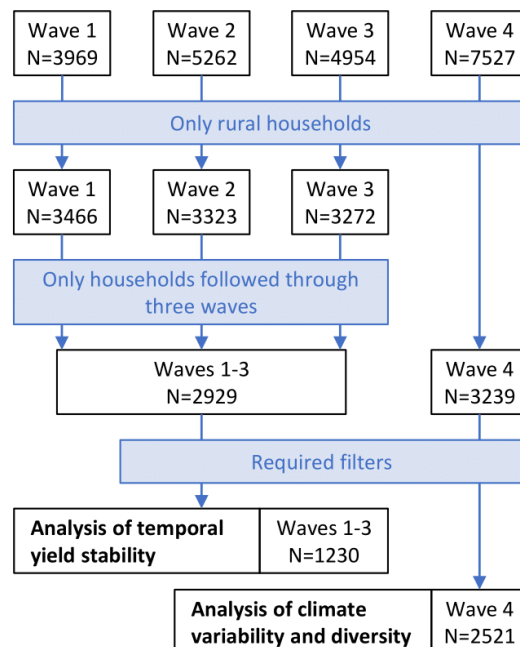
Wave 1
N=3969

Wave 2
N=5262

Wave 3
N=4954

Wave 4
N=7527

Only rural households

Wave 1
N=3466

Wave 2
N=3323

Wave 3
N=3272

Only households followed through three waves

Waves 1-3
N=2929

Wave 4
N=3239

Required filters

**Analysis of temporal yield stability**

Waves 1-3
N=1230

**Analysis of climate variability and diversity**

Wave 4
N=2521